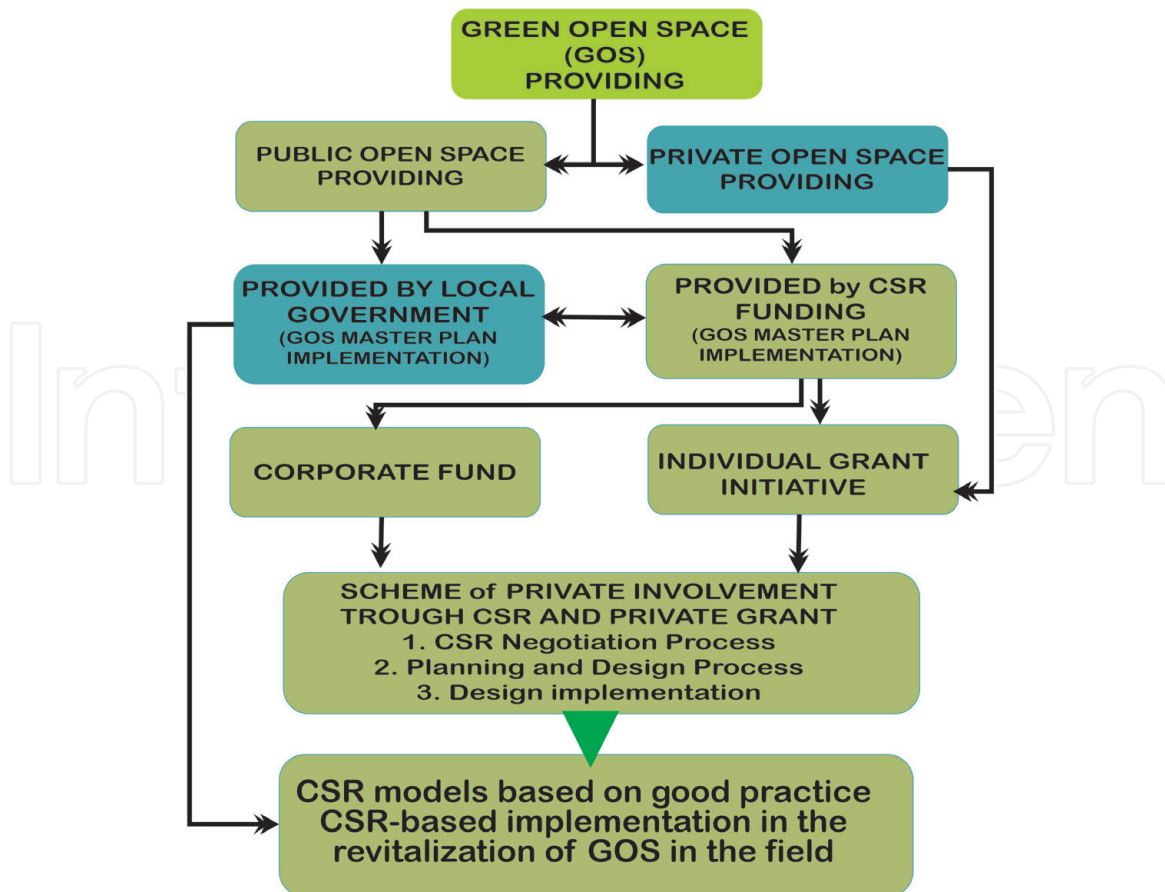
GREEN OPEN SPACE (GOS) PROVIDING

PUBLIC OPEN SPACE PROVIDING

PRIVATE OPEN SPACE PROVIDING

PROVIDED BY LOCAL GOVERNMENT (GOS MASTER PLAN IMPLEMENTATION)

PROVIDED by CSR FUNDING (GOS MASTER PLAN IMPLEMENTATION)

CORPORATE FUND

INDIVIDUAL GRANT INITIATIVE

SCHEME of PRIVATE INVOLVEMENT TROUGH CSR AND PRIVATE GRANT
1. CSR Negotiation Process
2. Planning and Design Process
3. Design implementation

CSR models based on good practice CSR-based implementation in the revitalization of GOS in the field